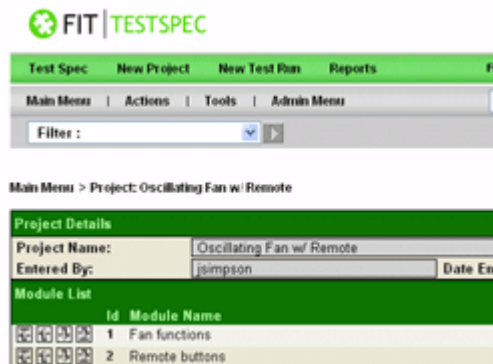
FIT | TESTSPEC

Test Spec | New Project | New Test Run | Reports | F

Main Menu | Actions | Tools | Admin Menu

Filter :

Main Menu > Project: Oscillating Fan w/ Remote

Project Details

| Project Name: | Oscillating Fan w/ Remote | |
|---|---|---|
| Entered By: | jsimpson | Date En |

Module List

| Id | Module Name |
|---|---|
| 1 | Fan functions |
| 2 | Remote buttons |